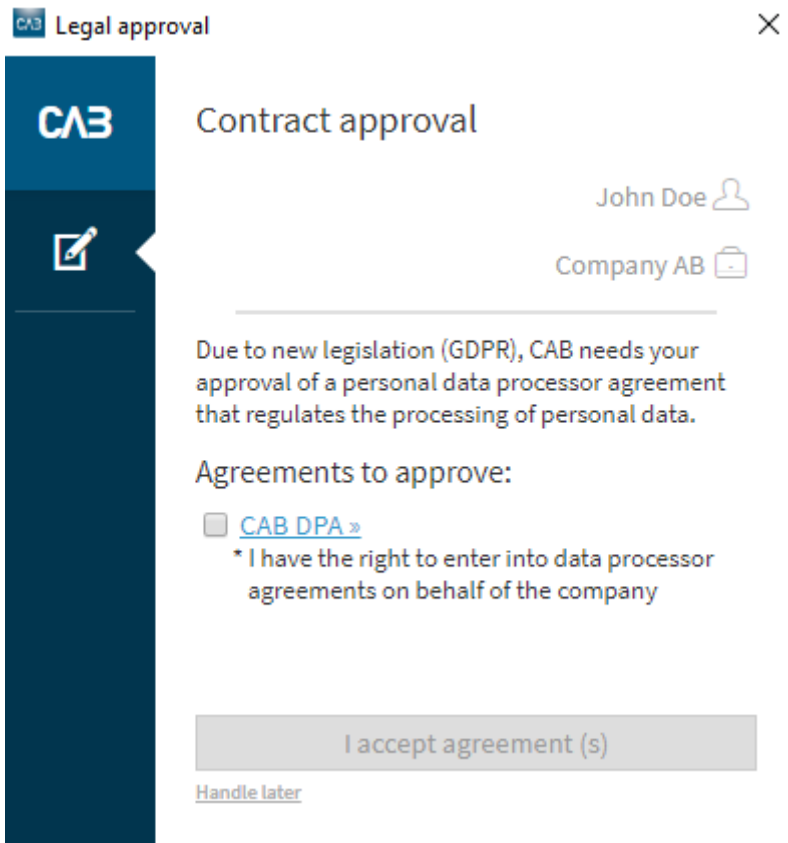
CAB Legal approval

×

CAB

Contract approval

John Doe

Company AB

Due to new legislation (GDPR), CAB needs your approval of a personal data processor agreement that regulates the processing of personal data.

Agreements to approve:

CAB DPA »

* I have the right to enter into data processor agreements on behalf of the company

I accept agreement (s)

Handle later